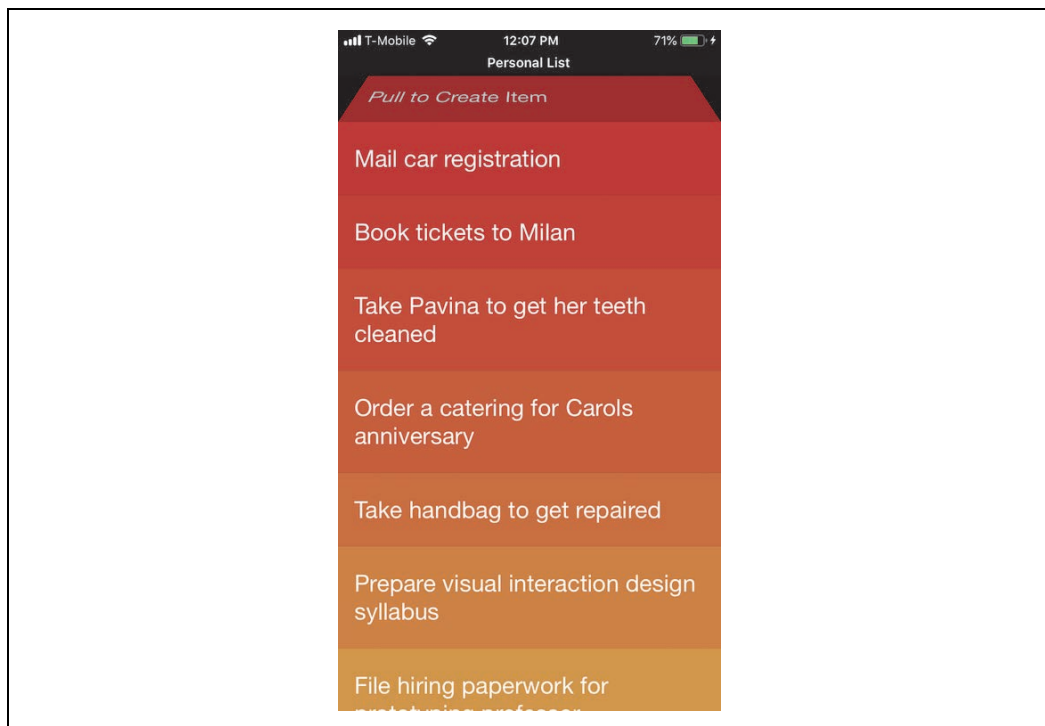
T-Mobile 12:07 PM 71%

Personal List

Pull to Create Item

Mail car registration

Book tickets to Milan

Take Pavina to get her teeth cleaned

Order a catering for Carols anniversary

Take handbag to get repaired

Prepare visual interaction design syllabus

File hiring paperwork for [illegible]